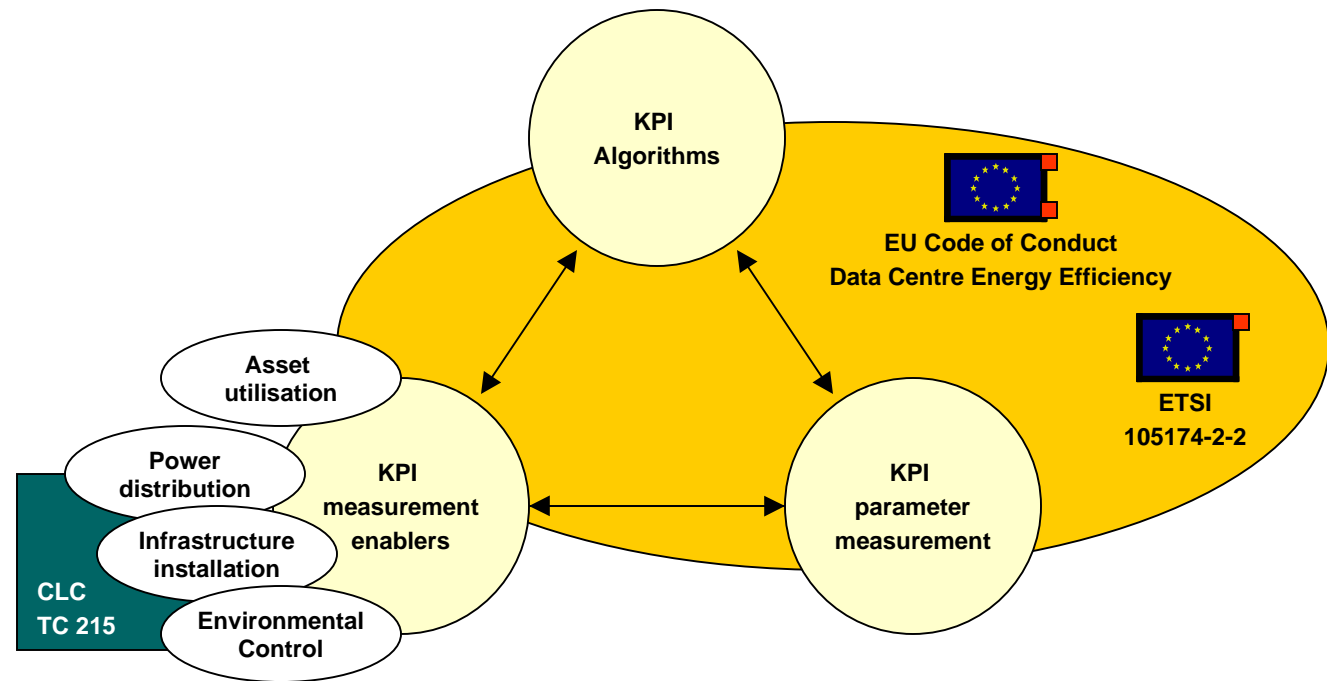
KPI
Algorithms

EU Code of Conduct
Data Centre Energy Efficiency

ETSI
105174-2-2

Asset
utilisation

Power
distribution

Infrastructure
installation

Environmental
Control

CLC
TC 215

KPI
measurement
enablers

KPI
parameter
measurement